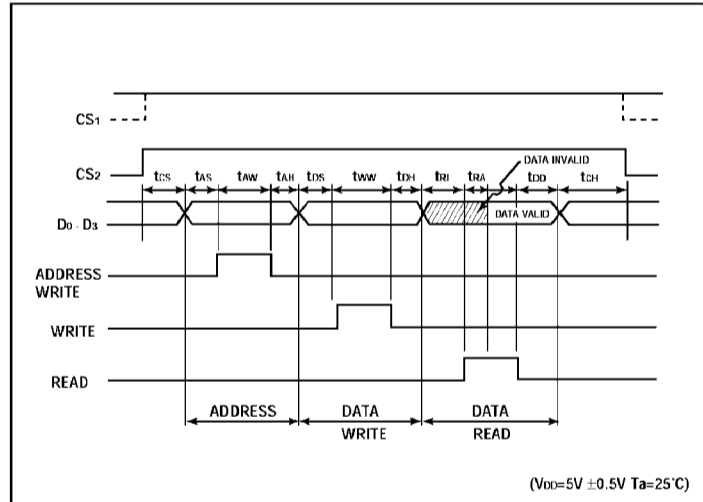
$CS_1$

$CS_2$

$t_{CS}$ $t_{AS}$ $t_{AW}$ $t_{AH}$ $t_{DS}$ $t_{WW}$ $t_{DH}$ $t_{RI}$ $t_{RA}$ $t_{DD}$ $t_{CH}$

DATA INVALID

DATA VALID

$D_0$ - $D_3$

ADDRESS WRITE

WRITE

READ

ADDRESS

DATA WRITE

DATA READ

($V_{DD}$=5V ±0.5V Ta=25°C)